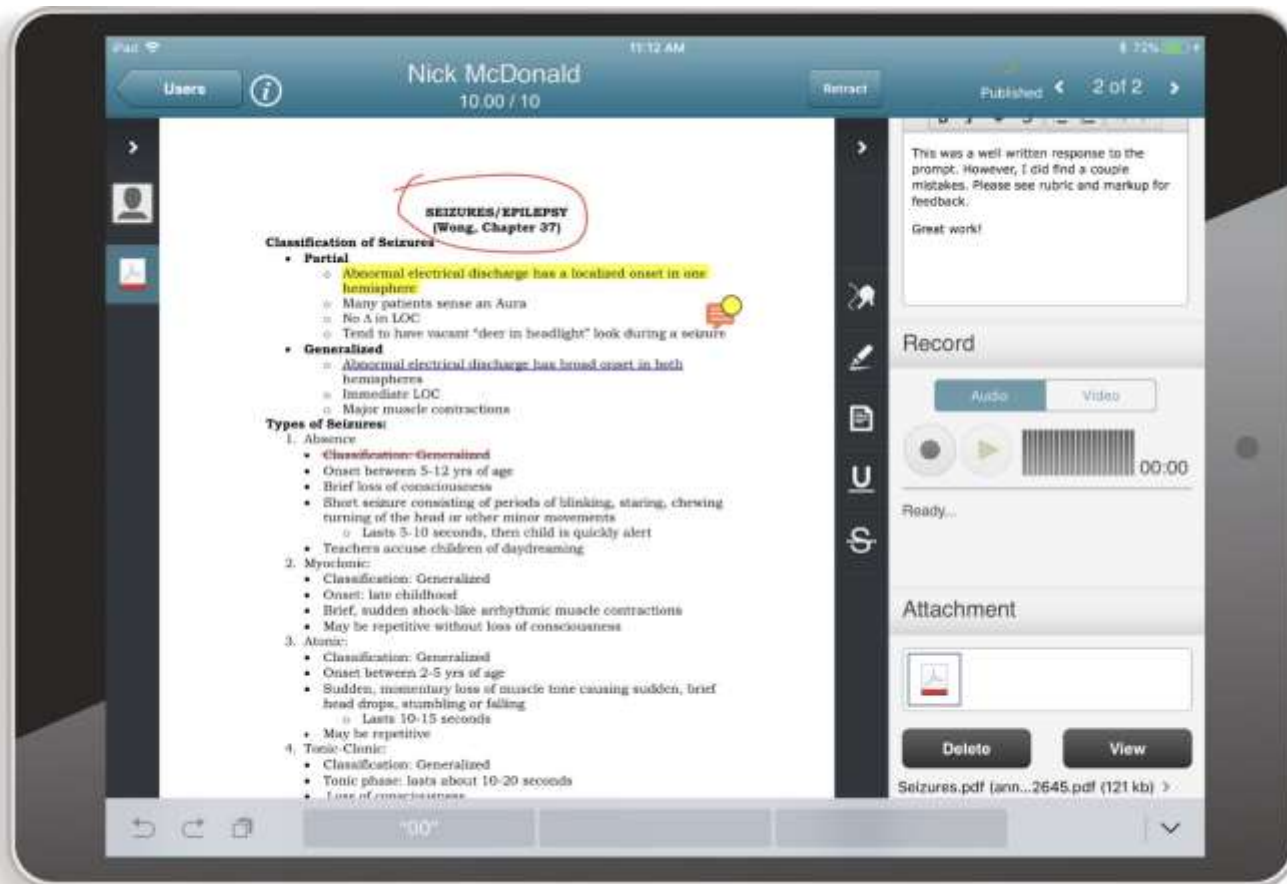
iPad 11:12 AM 72%

Users

Nick McDonald
10.00 / 10

Retract

Published 2 of 2

SEIZURES/EPILEPSY
(Wong, Chapter 37)

Classification of Seizures
• Partial
○ Abnormal electrical discharge has a localized onset in one hemisphere
○ Many patients sense an Aura
○ No Δ in LOC
○ Tend to have vacant "deer in headlight" look during a seizure
• Generalized
○ Abnormal electrical discharge has broad onset in both hemispheres
○ Immediate LOC
○ Major muscle contractions
Types of Seizures:
1. Absence
• Classification: Generalized
• Onset between 5-12 yrs of age
• Brief loss of consciousness
• Short seizure consisting of periods of blinking, staring, chewing turning of the head or other minor movements
○ Lasts 5-10 seconds, then child is quickly alert
• Teachers accuse children of daydreaming
2. Myoclonic:
• Classification: Generalized
• Onset: late childhood
• Brief, sudden shock-like arrhythmic muscle contractions
• May be repetitive without loss of consciousness
3. Atonic:
• Classification: Generalized
• Onset between 2-5 yrs of age
• Sudden, momentary loss of muscle tone causing sudden, brief head drops, stumbling or falling
○ Lasts 10-15 seconds
• May be repetitive
4. Tonic-Clonic:
• Classification: Generalized
• Tonic phase: lasts about 10-20 seconds
• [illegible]

This was a well written response to the prompt. However, I did find a couple mistakes. Please see rubric and markup for feedback.

Great work!

Record

Audio Video

00:00

Ready...

Attachment

Delete View

Seizures.pdf (ann...2645.pdf (121 kb)

"00"